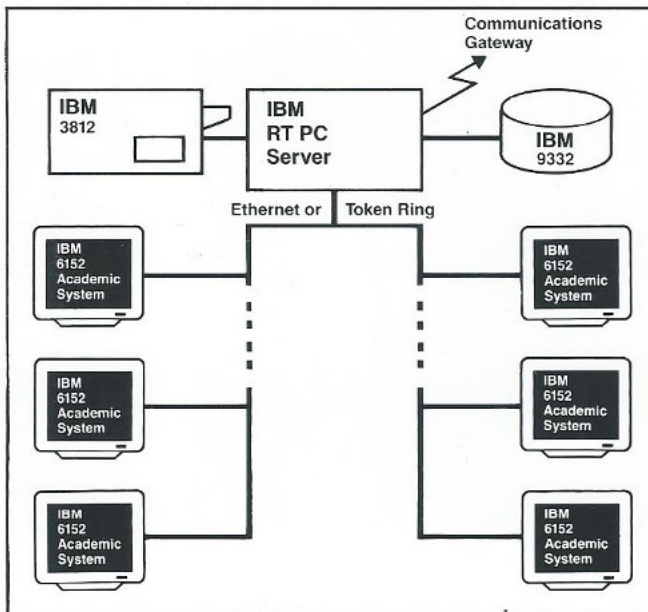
Communications Gateway

IBM 3812

IBM RT PC Server

IBM 9332

Ethernet or Token Ring

IBM 6152 Academic System

IBM 6152 Academic System

IBM 6152 Academic System

IBM 6152 Academic System

IBM 6152 Academic System

IBM 6152 Academic System